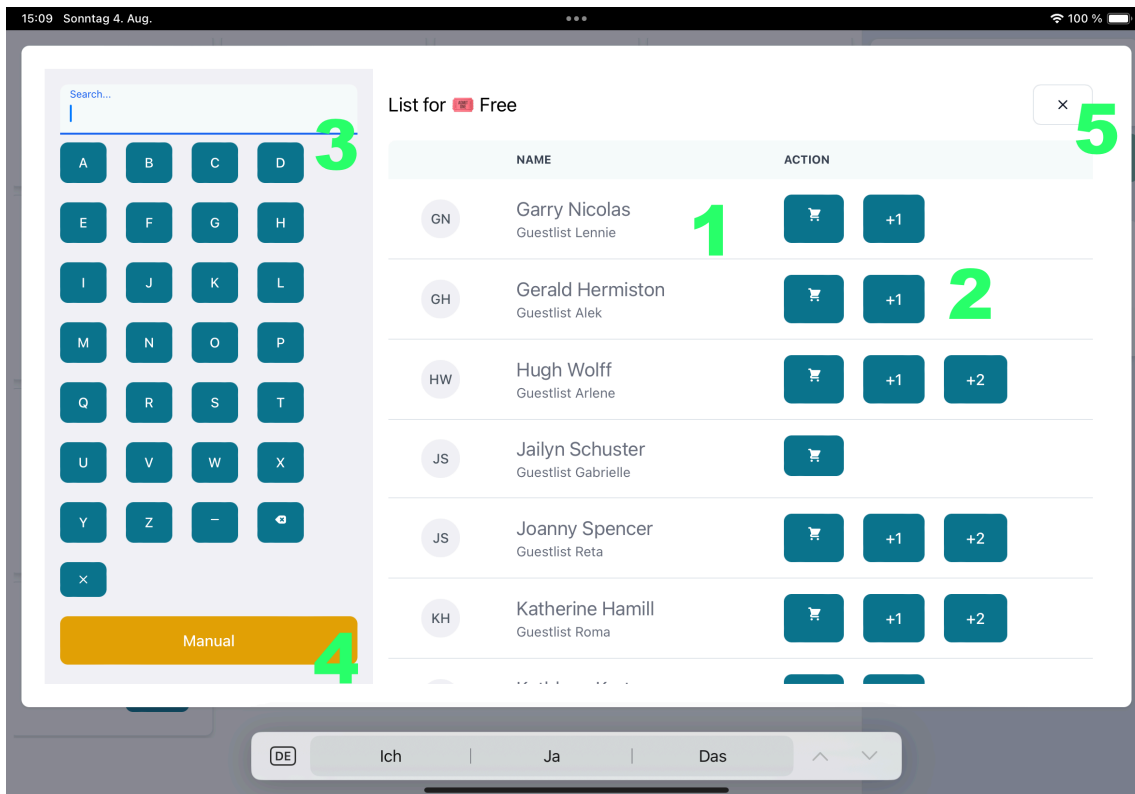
15:09 Sonntag 4. Aug.

100 %

Search...

3

| A | B | C | D |
|---|---|---|---|
| E | F | G | H |
| I | J | K | L |
| M | N | O | P |
| Q | R | S | T |
| U | V | W | X |
| Y | Z | – | |

×

Manual

4

List for Free

×

5

| | NAME | ACTION |
|---|---|---|
| GN | Garry Nicolas<br>Guestlist Lennie | +1 |
| GH | Gerald Hermiston<br>Guestlist Alek | +1 |
| HW | Hugh Wolff<br>Guestlist Arlene | +1 +2 |
| JS | Jailyn Schuster<br>Guestlist Gabrielle | |
| JS | Joanny Spencer<br>Guestlist Reta | +1 +2 |
| KH | Katherine Hamill<br>Guestlist Roma | +1 +2 |
| | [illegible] | |

1

2

DE

Ich

Ja

Das